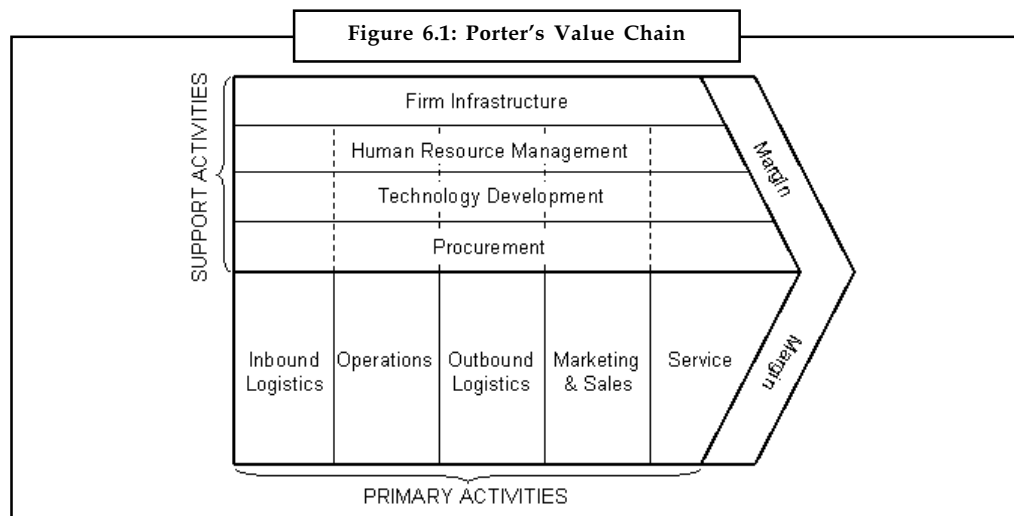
Figure 6.1: Porter's Value Chain

SUPPORT ACTIVITIES

Firm Infrastructure

Human Resource Management

Technology Development

Procurement

Margin

Inbound Logistics

Operations

Outbound Logistics

Marketing & Sales

Service

Margin

PRIMARY ACTIVITIES